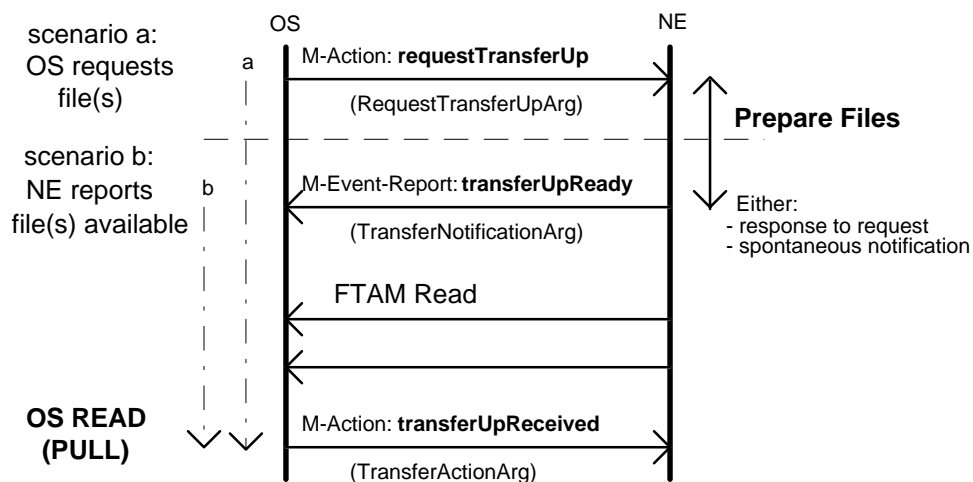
scenario a: OS requests file(s)

a

OS

NE

M-Action: **requestTransferUp**

(RequestTransferUpArg)

**Prepare Files**

scenario b: NE reports file(s) available

b

M-Event-Report: **transferUpReady**

(TransferNotificationArg)

Either:
- response to request
- spontaneous notification

FTAM Read

**OS READ (PULL)**

M-Action: **transferUpReceived**

(TransferActionArg)